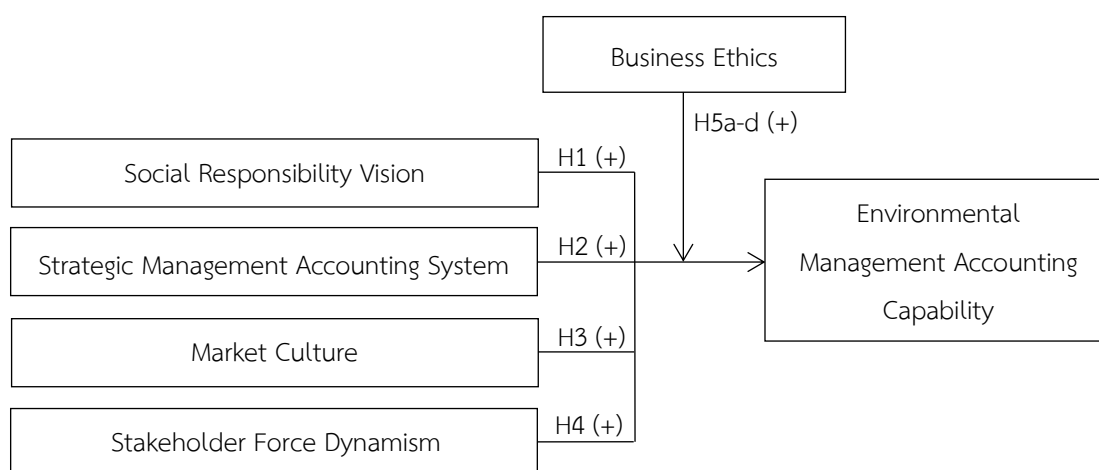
Business Ethics

H5a-d (+)

Social Responsibility Vision

H1 (+)

Strategic Management Accounting System

H2 (+)

Market Culture

H3 (+)

Stakeholder Force Dynamism

H4 (+)

Environmental Management Accounting Capability